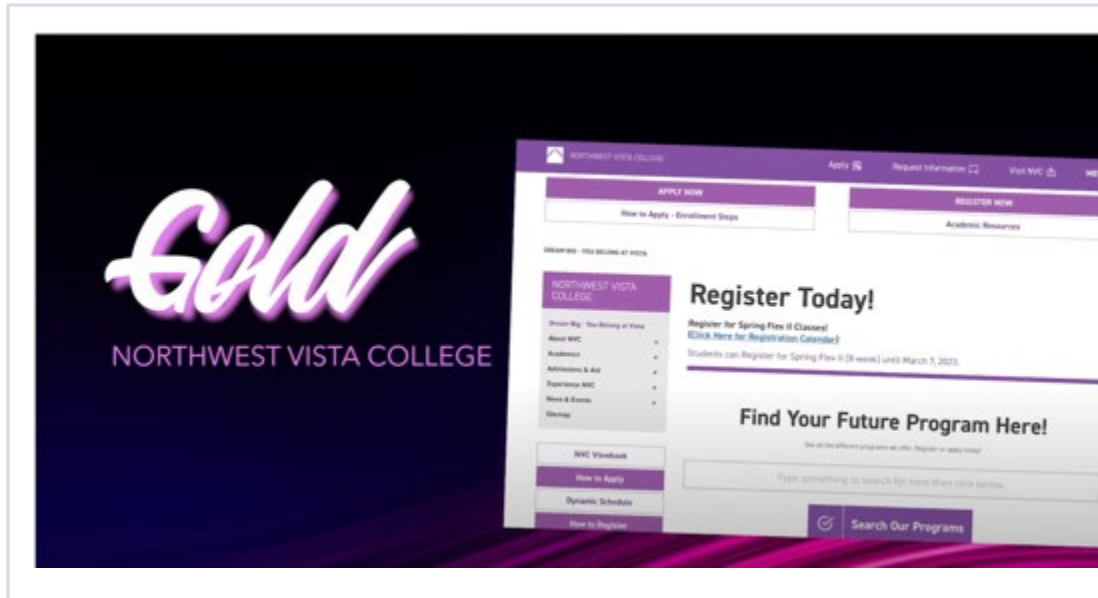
Gold

NORTHWEST VISTA COLLEGE

NORTHWEST VISTA COLLEGE

Apply

Request Information

Visit NVC

APPLY NOW

How to Apply - Enrollment Steps

REGISTER NOW

Academic Resources

DREAM BIG - YOU BELONG AT VISTA

NORTHWEST VISTA COLLEGE

Dream Big - You Belong at Vista

About NVC

Academics

Admissions & Aid

Experience NVC

News & Events

Sitemap

NVC Viewbook

How to Apply

Dynamic Schedule

How to Register

Register Today!

Register for Spring Flex II Classes!

(Click Here for Registration Calendar)

Students can Register for Spring Flex II (8-week) until March 7, 2023.

Find Your Future Program Here!

See all the different programs we offer. Register or apply today!

Type something to search for here then click below

Search Our Programs